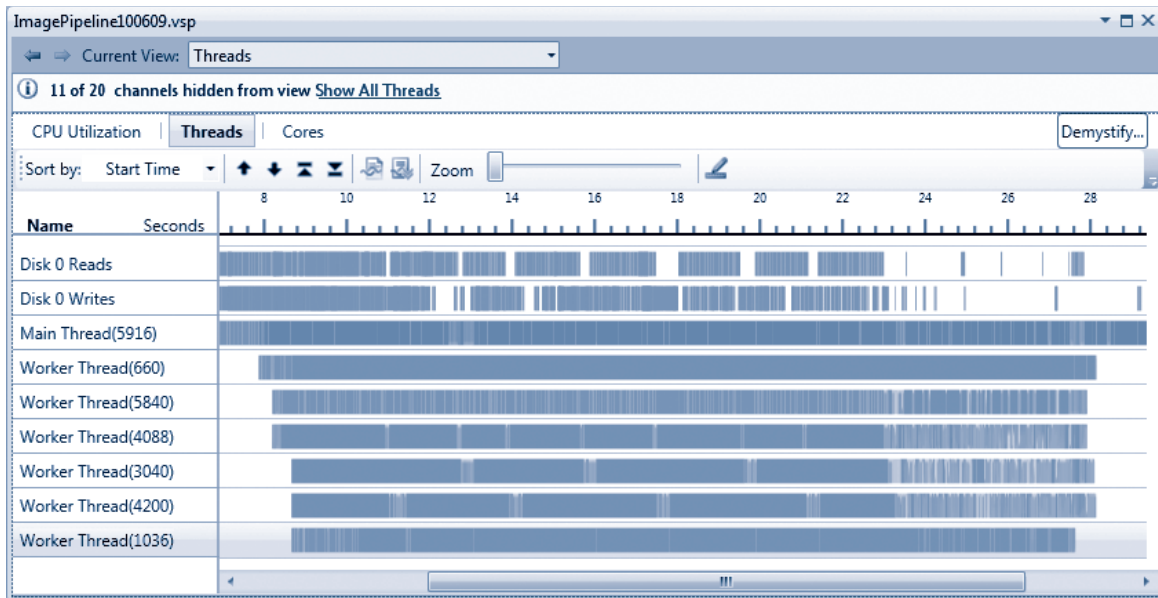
ImagePipeline100609.vsp

Current View: Threads

11 of 20 channels hidden from view Show All Threads

CPU Utilization | Threads | Cores

Demystify...

Sort by: Start Time

Zoom

| Name | Seconds |
|---|---|
| Disk 0 Reads | |
| Disk 0 Writes | |
| Main Thread(5916) | |
| Worker Thread(660) | |
| Worker Thread(5840) | |
| Worker Thread(4088) | |
| Worker Thread(3040) | |
| Worker Thread(4200) | |
| Worker Thread(1036) | |

8 10 12 14 16 18 20 22 24 26 28